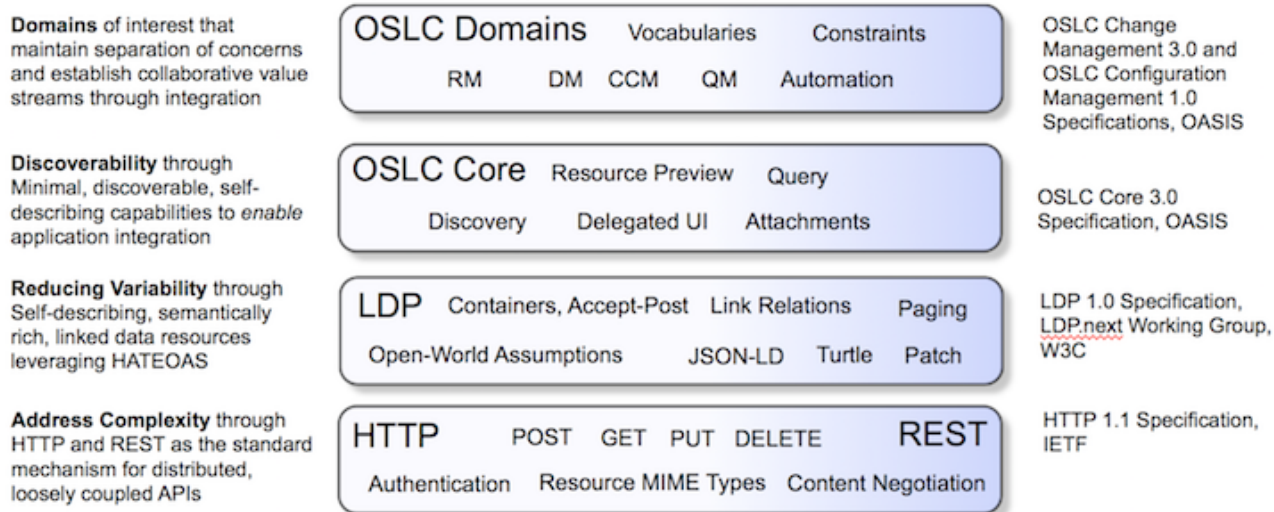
**Domains** of interest that maintain separation of concerns and establish collaborative value streams through integration

OSLC Domains Vocabularies Constraints
RM DM CCM QM Automation

OSLC Change Management 3.0 and OSLC Configuration Management 1.0 Specifications, OASIS

**Discoverability** through Minimal, discoverable, self-describing capabilities to *enable* application integration

OSLC Core Resource Preview Query
Discovery Delegated UI Attachments

OSLC Core 3.0 Specification, OASIS

**Reducing Variability** through Self-describing, semantically rich, linked data resources leveraging HATEOAS

LDP Containers, Accept-Post Link Relations Paging
Open-World Assumptions JSON-LD Turtle Patch

LDP 1.0 Specification, LDP.next Working Group, W3C

**Address Complexity** through HTTP and REST as the standard mechanism for distributed, loosely coupled APIs

HTTP POST GET PUT DELETE REST
Authentication Resource MIME Types Content Negotiation

HTTP 1.1 Specification, IETF